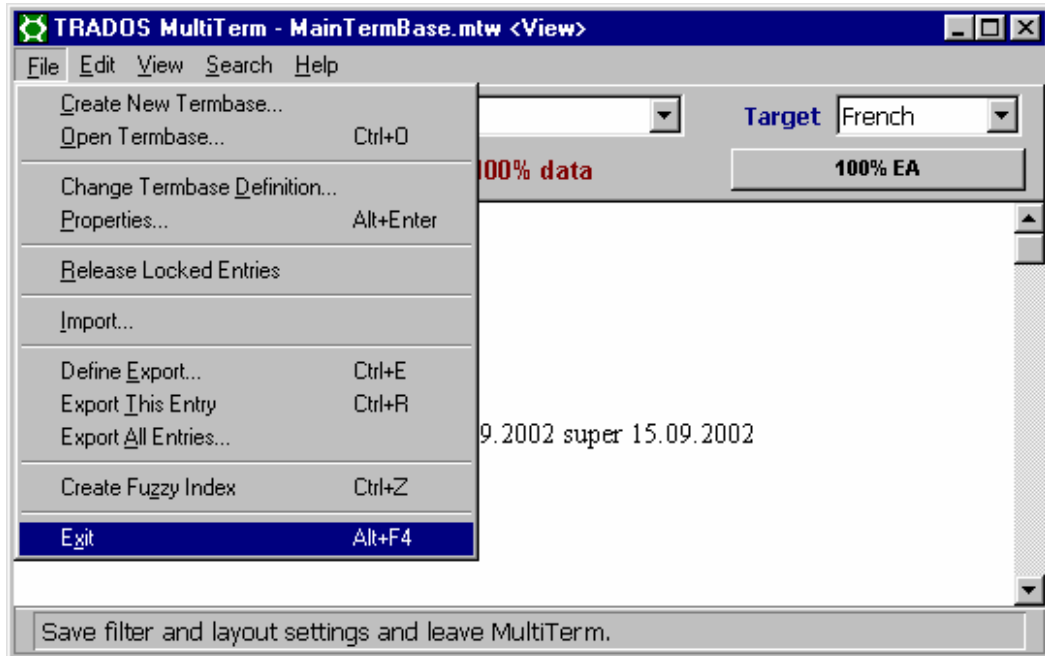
TRADOS MultiTerm - MainTermBase.mtw <View>

File Edit View Search Help

Create New Termbase...
Open Termbase... Ctrl+O

Change Termbase Definition...
Properties... Alt+Enter

Release Locked Entries

Import...

Define Export... Ctrl+E
Export This Entry Ctrl+R
Export All Entries...

Create Fuzzy Index Ctrl+Z

Exit Alt+F4

Target French

00% data

100% EA

9.2002 super 15.09.2002

Save filter and layout settings and leave MultiTerm.